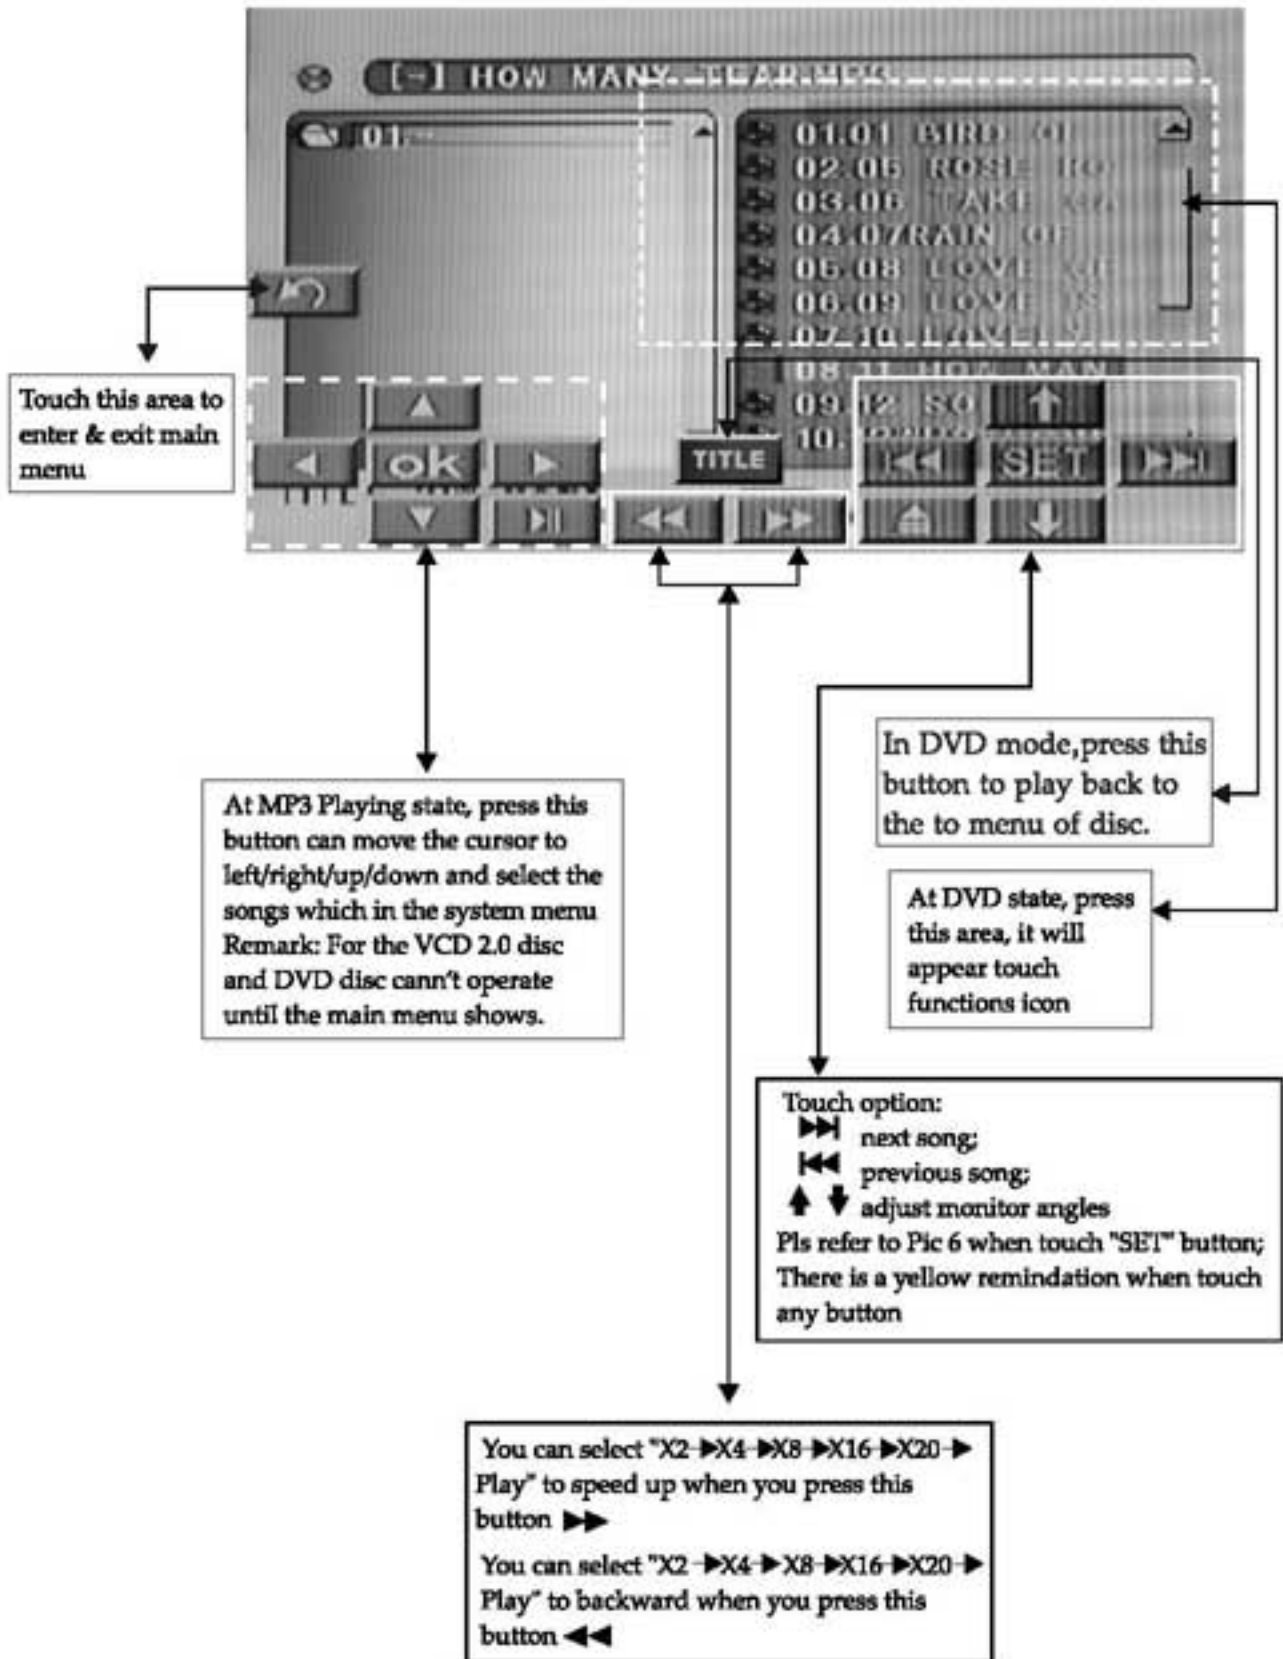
[→] HOW MANY TEAR.MP3

01

01.01 BIRD OF
02.05 ROSE RO
03.06 TAKE
04.07RAIN OF
05.08 LOVE
06.09 LOVE
07.10 LOVE
08.11 HOW MAN
09.12 SO
10.

ok

TITLE

SET

Touch this area to enter & exit main menu

At MP3 Playing state, press this button can move the cursor to left/right/up/down and select the songs which in the system menu Remark: For the VCD 2.0 disc and DVD disc cann't operate until the main menu shows.

In DVD mode,press this button to play back to the to menu of disc.

At DVD state, press this area, it will appear touch functions icon

Touch option:
⏭ next song;
⏮ previous song;
⬆ ⬇ adjust monitor angles
Pls refer to Pic 6 when touch "SET" button;
There is a yellow remindation when touch any button

You can select "X2 ▶X4 ▶X8 ▶X16 ▶X20 ▶ Play" to speed up when you press this button ▶▶

You can select "X2 ▶X4 ▶X8 ▶X16 ▶X20 ▶ Play" to backward when you press this button ◀◀